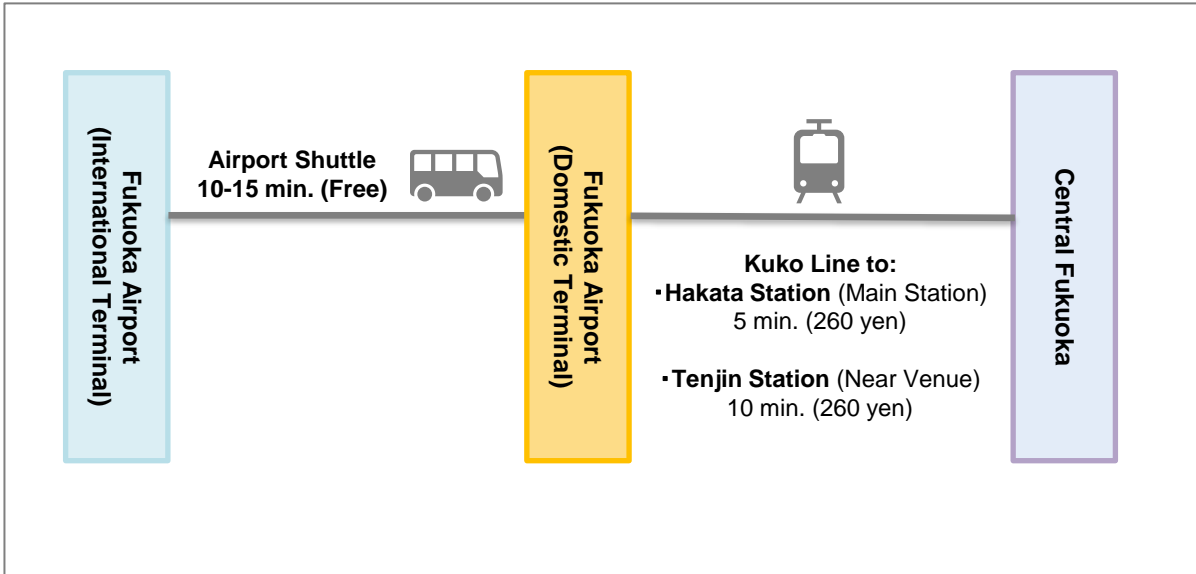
Fukuoka Airport
(International Terminal)

Airport Shuttle
10-15 min. (Free)

Fukuoka Airport
(Domestic Terminal)

Kuko Line to:
・Hakata Station (Main Station)
5 min. (260 yen)

・Tenjin Station (Near Venue)
10 min. (260 yen)

Central Fukuoka